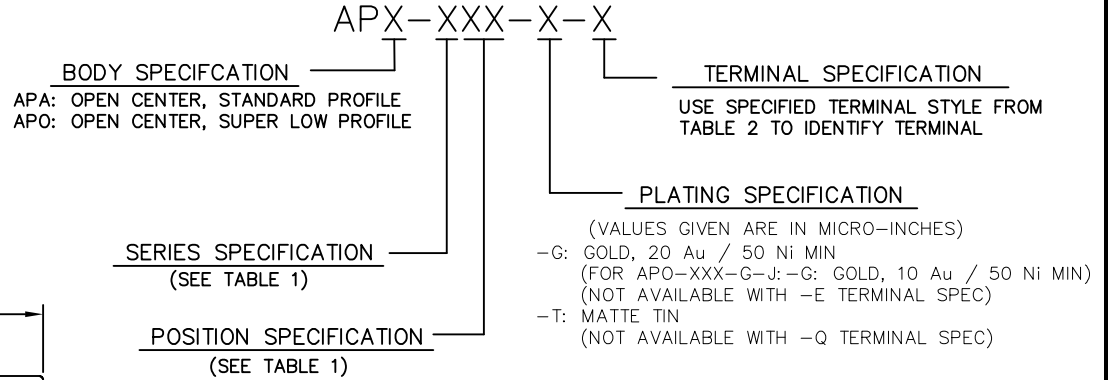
APX–XXX–X–X

BODY SPECFCATION
APA: OPEN CENTER, STANDARD PROFILE
APO: OPEN CENTER, SUPER LOW PROFILE

TERMINAL SPECIFICATION
USE SPECIFIED TERMINAL STYLE FROM TABLE 2 TO IDENTIFY TERMINAL

PLATING SPECIFICATION
(VALUES GIVEN ARE IN MICRO–INCHES)
–G: GOLD, 20 Au / 50 Ni MIN
(FOR APO–XXX–G–J: –G: GOLD, 10 Au / 50 Ni MIN)
(NOT AVAILABLE WITH –E TERMINAL SPEC)
–T: MATTE TIN
(NOT AVAILABLE WITH –Q TERMINAL SPEC)

SERIES SPECIFICATION
(SEE TABLE 1)

POSITION SPECIFICATION
(SEE TABLE 1)